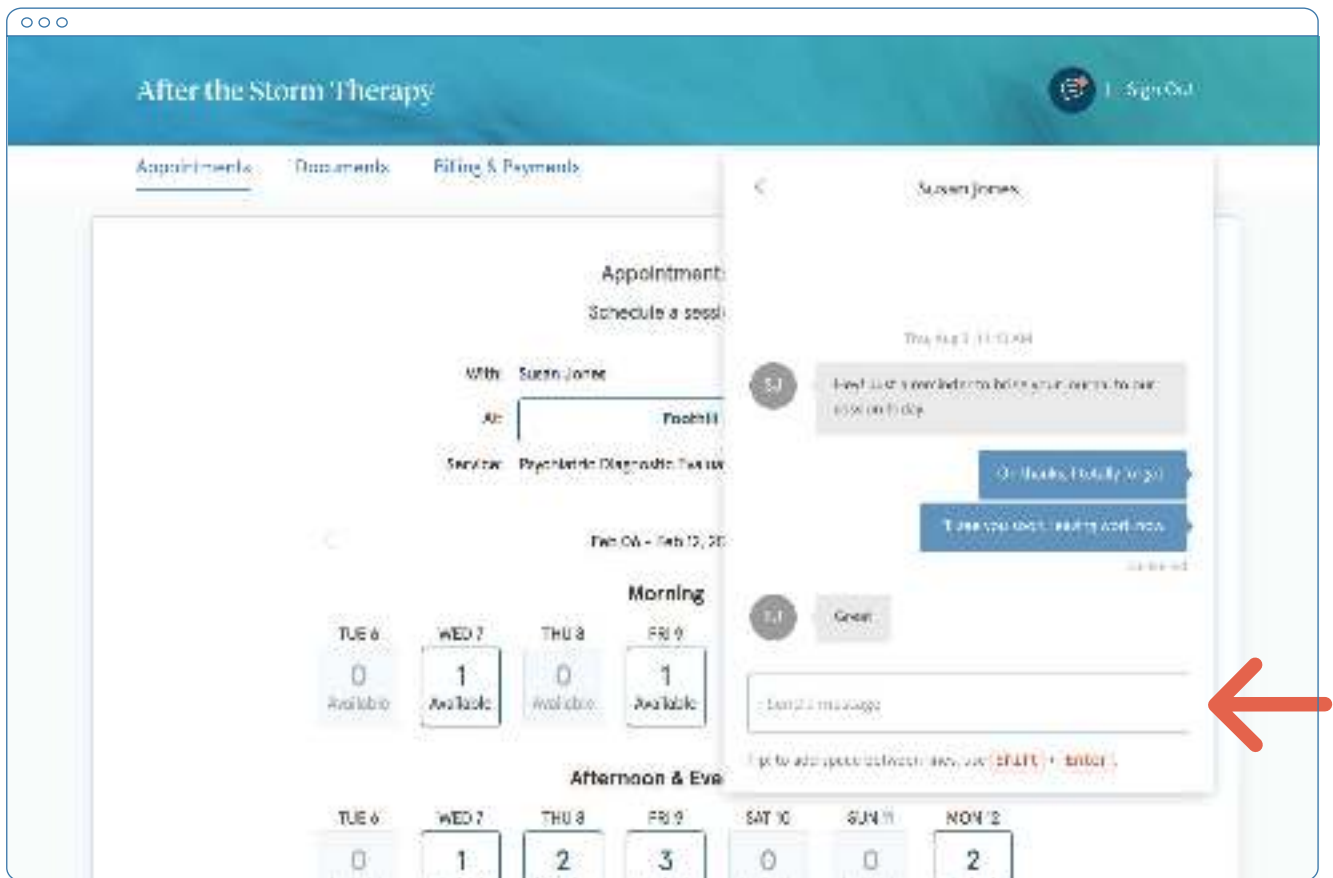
After the Storm Therapy

Sign Out

Appointments Documents Billing & Payments

Susan Jones

Appointment

Schedule a sessi

With: Susan Jones

At: Foothill

Service: Psychiatric Diagnostic Evalua

Feb 06 - Feb 12, 20

Morning

| TUE 6 | WED 7 | THU 8 | FRI 9 |
|---|---|---|---|
| 0 Available | 1 Available | 0 Available | 1 Available |

Afternoon & Eve

| TUE 6 | WED 7 | THU 8 | FRI 9 | SAT 10 | SUN 11 | MON 12 |
|---|---|---|---|---|---|---|
| 0 | 1 | 2 | 3 | 0 | 0 | 2 |

Thu Aug 1 11:15 AM

SJ

Hey! Just a reminder to bring your journal to our session today.

Oh thanks, I totally forgot

I'll see you soon, heading out now.

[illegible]

SJ

Great

Send a message

Tip: to add space between lines, use SHIFT + Enter.